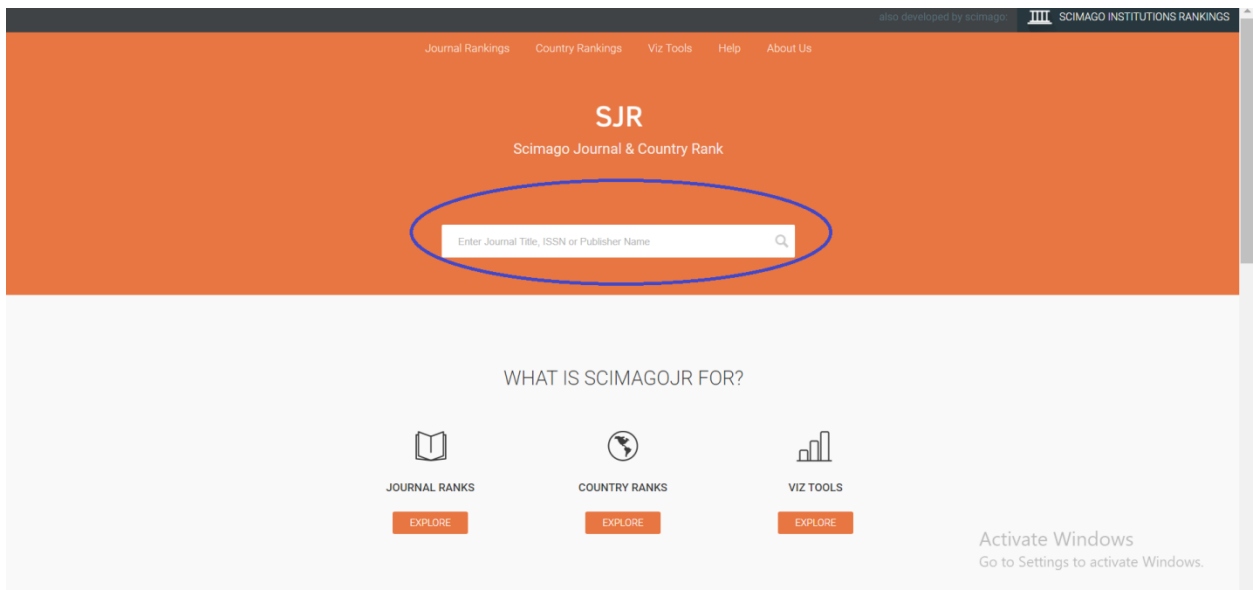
also developed by scimago: SCIMAGO INSTITUTIONS RANKINGS

Journal Rankings Country Rankings Viz Tools Help About Us

SJR

Scimago Journal & Country Rank

Enter Journal Title, ISSN or Publisher Name

WHAT IS SCIMAGOJR FOR?

JOURNAL RANKS

EXPLORE

COUNTRY RANKS

EXPLORE

VIZ TOOLS

EXPLORE

Activate Windows
Go to Settings to activate Windows.